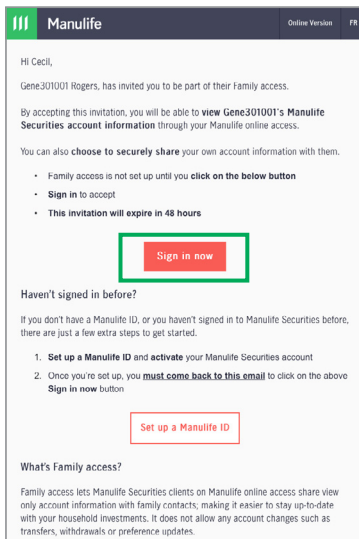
Manulife

Online Version FR

Hi Cecil,

Gene301001 Rogers, has invited you to be part of their Family access.

By accepting this invitation, you will be able to view Gene301001's Manulife Securities account information through your Manulife online access.

You can also choose to securely share your own account information with them.

- Family access is not set up until you click on the below button
- Sign in to accept
- This invitation will expire in 48 hours

Sign in now

Haven't signed in before?

If you don't have a Manulife ID, or you haven't signed in to Manulife Securities before, there are just a few extra steps to get started.

1. Set up a Manulife ID and activate your Manulife Securities account
2. Once you're set up, you must come back to this email to click on the above Sign in now button

Set up a Manulife ID

What's Family access?

Family access lets Manulife Securities clients on Manulife online access share view only account information with family contacts; making it easier to stay up-to-date with your household investments. It does not allow any account changes such as transfers, withdrawals or preference updates.